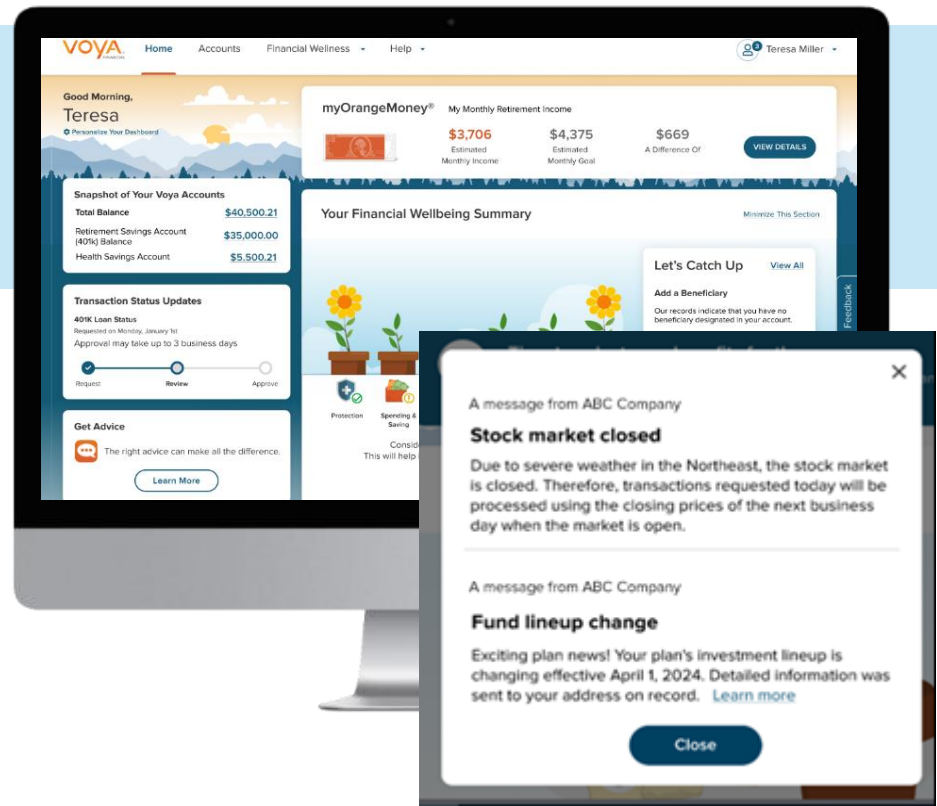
VOYA.
FINANCIAL

Home Accounts Financial Wellness Help

Teresa Miller

Good Morning,
Teresa
Personalize Your Dashboard

myOrangeMoney® My Monthly Retirement Income

$3,706
Estimated Monthly Income

$4,375
Estimated Monthly Goal

$669
A Difference Of

VIEW DETAILS

Snapshot of Your Voya Accounts

| Total Balance | $40,500.21 |
|---|---|
| Retirement Savings Account (401k) Balance | $35,000.00 |
| Health Savings Account | $5,500.21 |

Your Financial Wellbeing Summary

Minimize This Section

Let's Catch Up View All

Add a Beneficiary

Our records indicate that you have no beneficiary designated in your account.

Transaction Status Updates

401K Loan Status
Requested on Monday, January 1st
Approval may take up to 3 business days

Request Review Approve

Protection Spending & Saving

Consid
This will help

Feedback

Get Advice

The right advice can make all the difference.

Learn More

A message from ABC Company

Stock market closed

Due to severe weather in the Northeast, the stock market is closed. Therefore, transactions requested today will be processed using the closing prices of the next business day when the market is open.

A message from ABC Company

Fund lineup change

Exciting plan news! Your plan's investment lineup is changing effective April 1, 2024. Detailed information was sent to your address on record. Learn more

Close